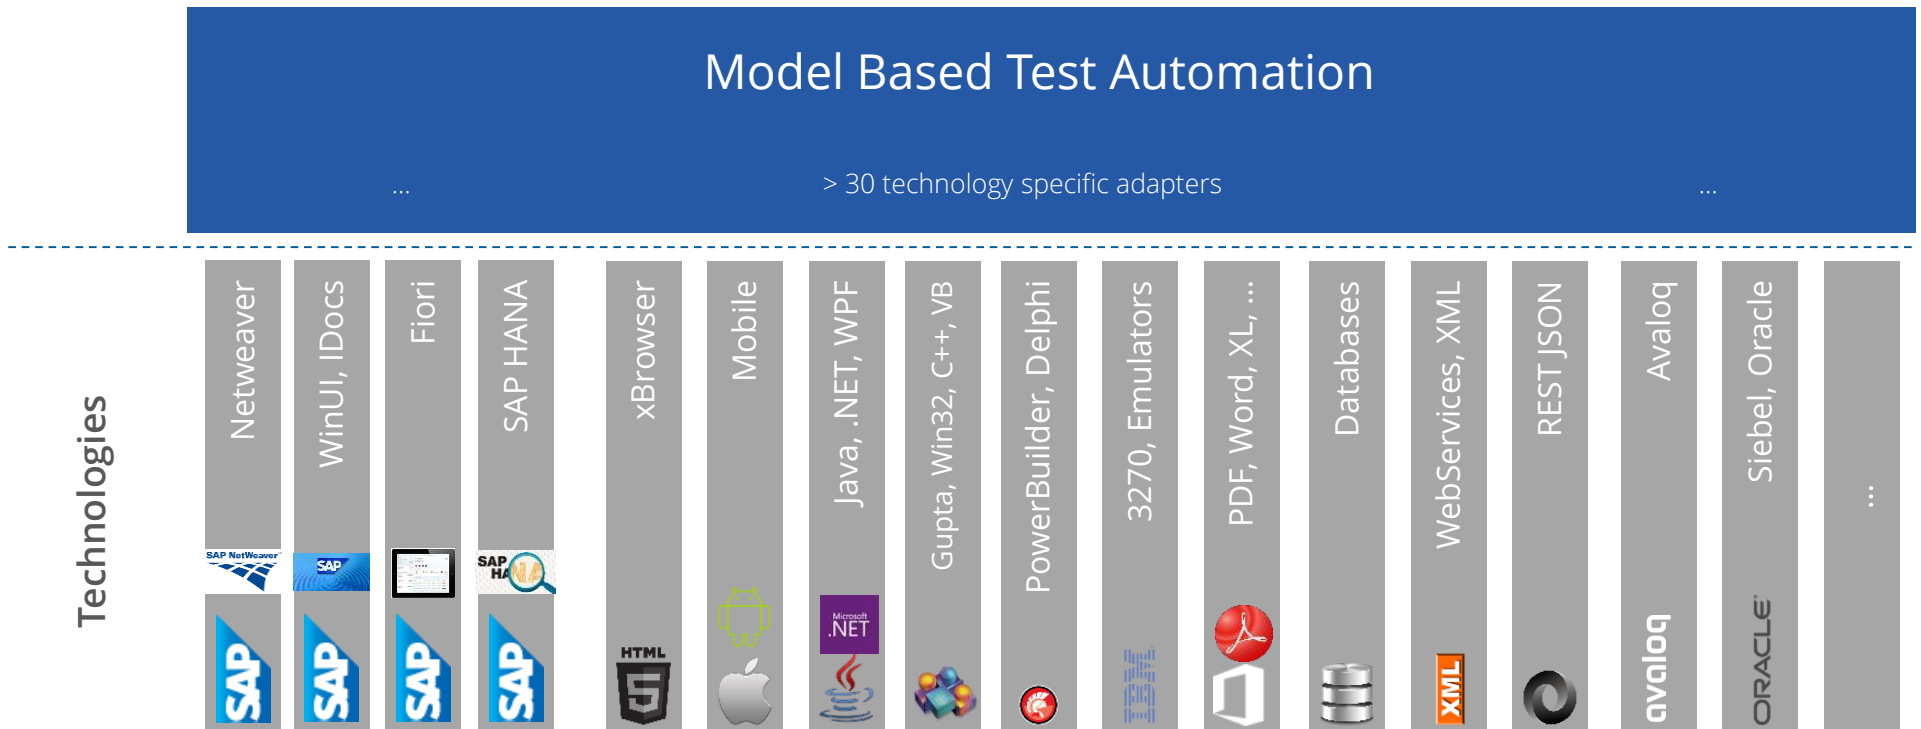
Model Based Test Automation

... > 30 technology specific adapters ...

Technologies

Netweaver

SAP NetWeaver

SAP

WinUI, IDocs

SAP

SAP

Fiori

SAP

SAP HANA

SAP HANA

SAP

xBrowser

HTML 5

Mobile

Java, .NET, WPF

Microsoft .NET

Gupta, Win32, C++, VB

PowerBuilder, Delphi

3270, Emulators

IBM

PDF, Word, XL, ...

Databases

WebServices, XML

XML

REST JSON

Avaloq

avaloq

Siebel, Oracle

ORACLE

...